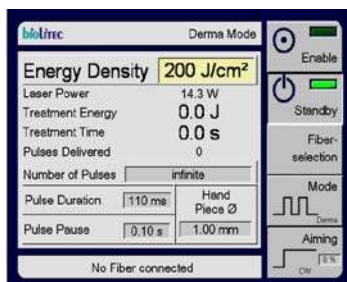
biolitec
Derma Mode

Energy Density 200 J/cm²
Laser Power 14.3 W
Treatment Energy 0.0 J
Treatment Time 0.0 s
Pulses Delivered 0
Number of Pulses infinite
Pulse Duration 110 ms
Hand Piece Ø
Pulse Pause 0.10 s
1.00 mm

No Fiber connected

Enable
Standby
Fiber-selection
Mode
Derma
Aiming
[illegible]
cw